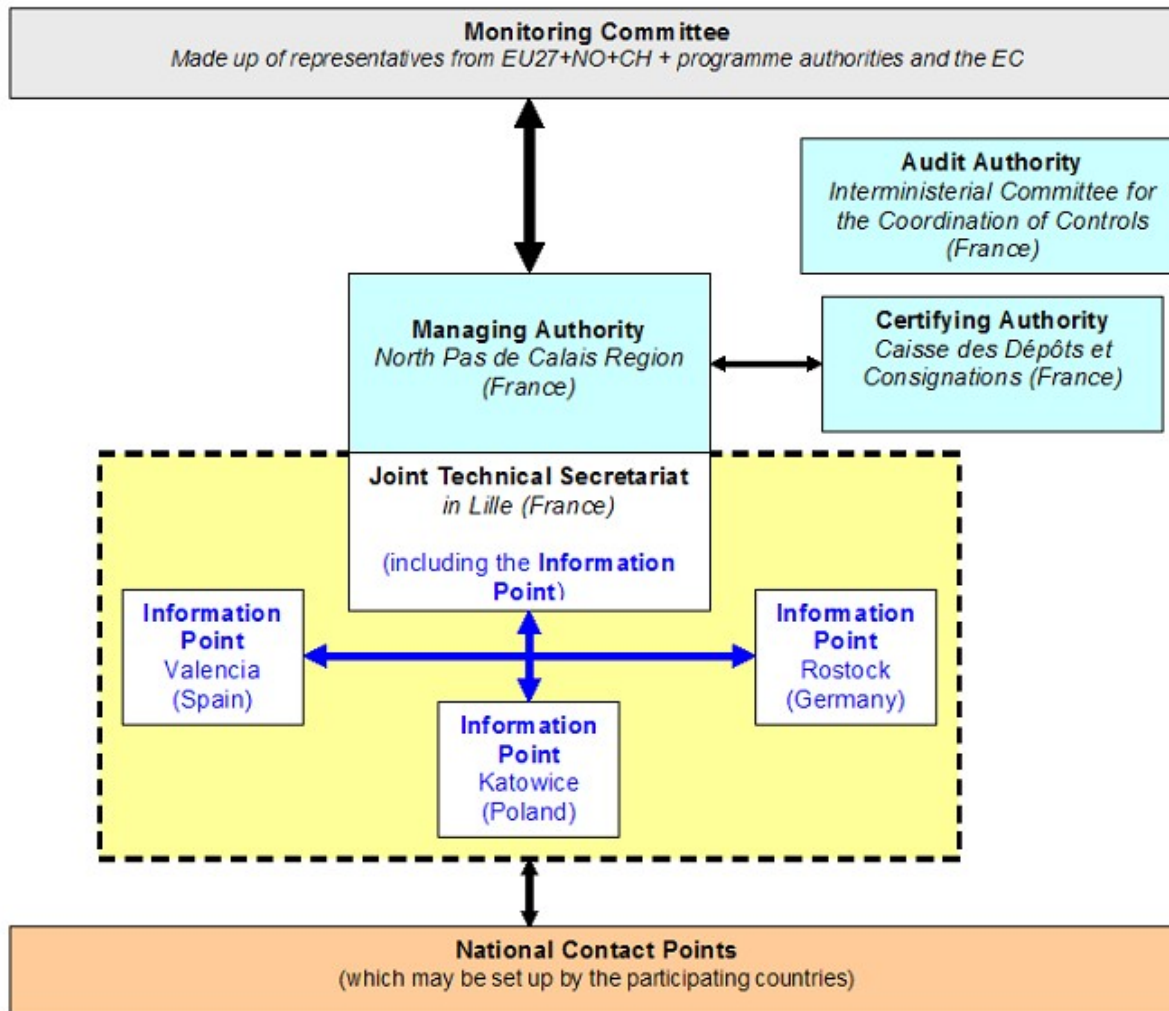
**Monitoring Committee**
*Made up of representatives from EU27+NO+CH + programme authorities and the EC*

**Audit Authority**
*Interministerial Committee for the Coordination of Controls (France)*

**Managing Authority**
*North Pas de Calais Region (France)*

**Certifying Authority**
*Caisse des Dépôts et Consignations (France)*

**Joint Technical Secretariat**
*in Lille (France)*

(including the **Information Point**)

**Information Point**
Valencia
(Spain)

**Information Point**
Rostock
(Germany)

**Information Point**
Katowice
(Poland)

**National Contact Points**
(which may be set up by the participating countries)